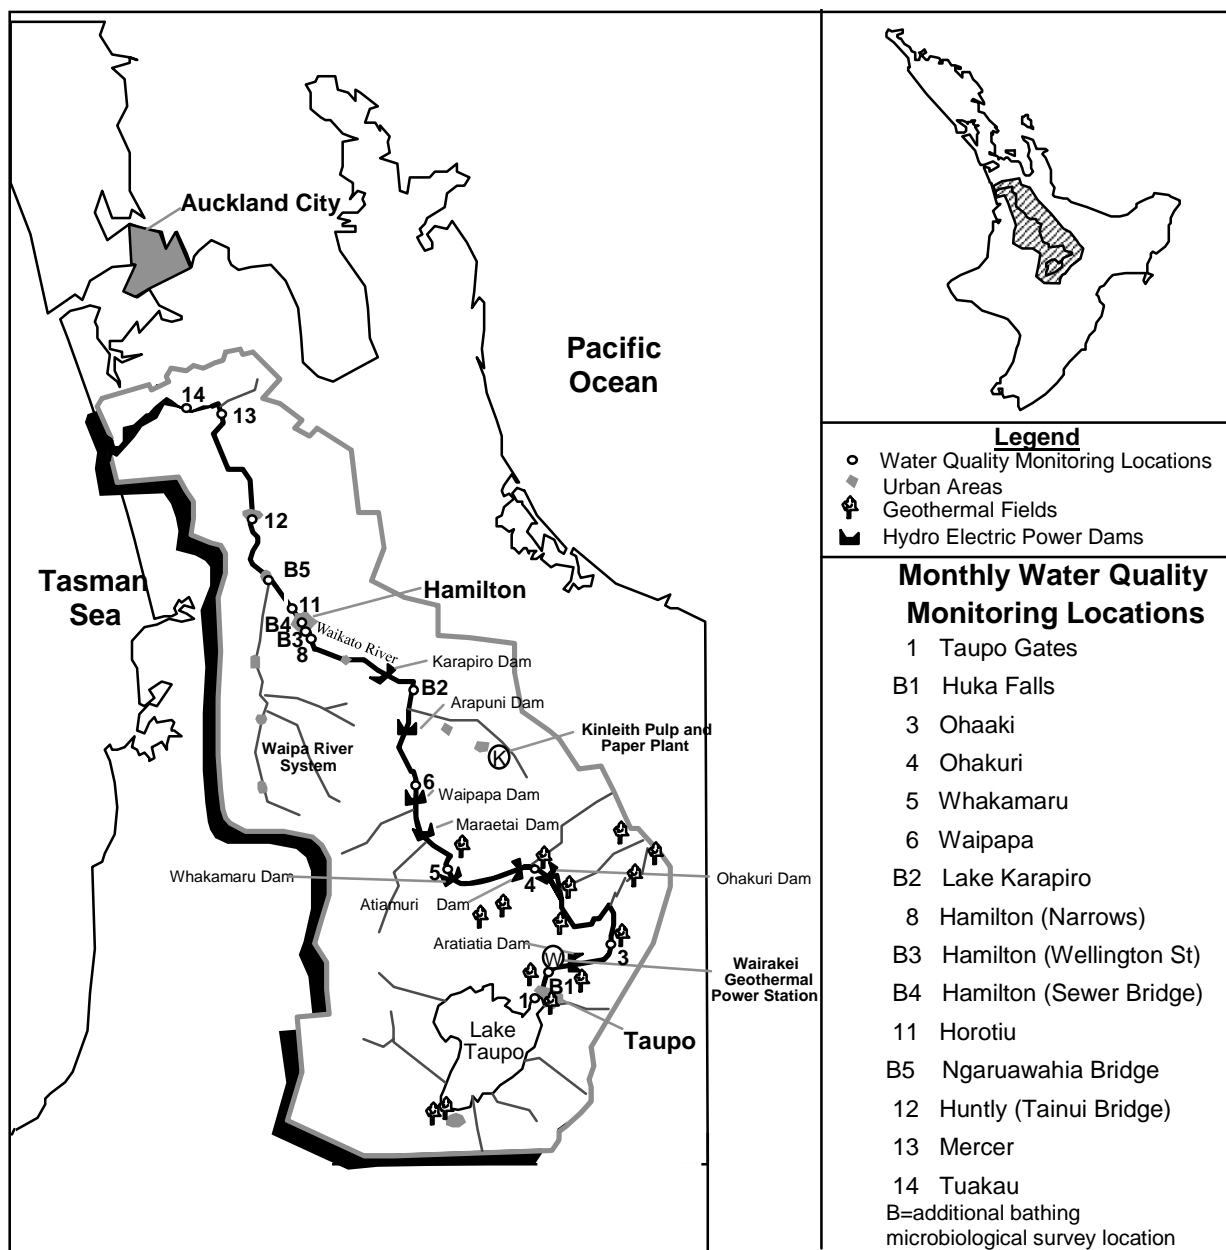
Auckland City

Pacific Ocean

Tasman Sea

14
13
12
B5
11
B4
B3
8
Hamilton
Waikato River
Karapiro Dam
B2
Arapuni Dam
Kinleith Pulp and Paper Plant
K
Waipa River System
6
Waipapa Dam
Maraetai Dam
Whakamaru Dam
5
4
Ohakuri Dam
Atiamuri
Dam
Aratiatia Dam
W
3
Wairakei Geothermal Power Station
B1
1
Lake Taupo
Taupo

Legend
Water Quality Monitoring Locations
Urban Areas
Geothermal Fields
Hydro Electric Power Dams

Monthly Water Quality Monitoring Locations
1 Taupo Gates
B1 Huka Falls
3 Ohaaki
4 Ohakuri
5 Whakamaru
6 Waipapa
B2 Lake Karapiro
8 Hamilton (Narrows)
B3 Hamilton (Wellington St)
B4 Hamilton (Sewer Bridge)
11 Horotiu
B5 Ngaruawahia Bridge
12 Huntly (Tainui Bridge)
13 Mercer
14 Tuakau
B=additional bathing microbiological survey location